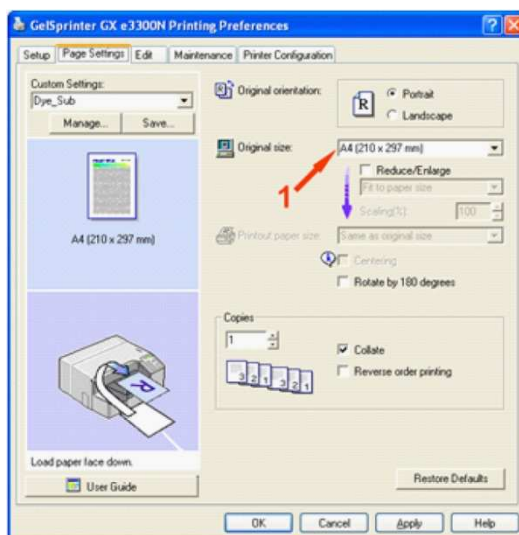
GelSprinter GX e3300N Printing Preferences

Setup | Page Settings | Edit | Maintenance | Printer Configuration

Custom Settings:
Dye_Sub
Manage...
Save...

A4 (210 x 297 mm)

Original orientation:
R
Portrait
Landscape

Original size:
A4 (210 x 297 mm)
1
Reduce/Enlarge
Fit to paper size
Scaling(%):
100
Printout paper size:
Same as original size
Centering
Rotate by 180 degrees

Copies
1
Collate
Reverse order printing
3 2 1 3 2 1

Load paper face down.
User Guide

Restore Defaults

OK
Cancel
Apply
Help